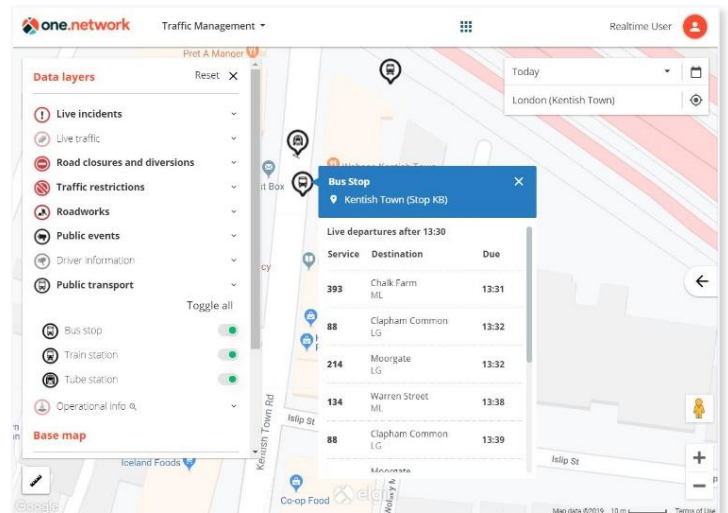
one.network Traffic Management ▾ Realtime User

Pret A Manger

Data layers Reset

Live incidents
Live traffic
Road closures and diversions
Traffic restrictions
Roadworks
Public events
Driver information
Public transport

Toggle all

Bus stop
Train station
Tube station

Operational info

Base map

Today

London (Kentish Town)

Bus Stop
Kentish Town (Stop KB)

Live departures after 13:30

| Service | Destination | Due |
|---|---|---|
| 393 | Chalk Farm ML | 13:31 |
| 88 | Clapham Common LG | 13:32 |
| 214 | Moorgate LG | 13:32 |
| 134 | Warren Street ML | 13:38 |
| 88 | Clapham Common LG | 13:39 |
| | Moorgate | |

Kentish Town Rd
Islip St
Islip St
Iceland Foods
Co-op Food
Google
Map data ©2019 10 m Terms of Use